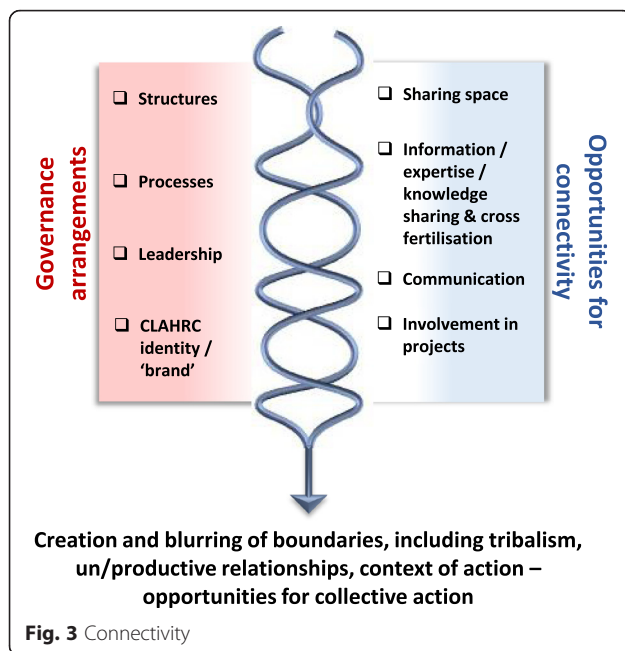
Governance arrangements

❑ Structures

❑ Processes

❑ Leadership

❑ CLAHRC identity / 'brand'

❑ Sharing space

❑ Information / expertise / knowledge sharing & cross fertilisation

❑ Communication

❑ Involvement in projects

Opportunities for connectivity

Creation and blurring of boundaries, including tribalism, un/productive relationships, context of action – opportunities for collective action

Fig. 3 Connectivity